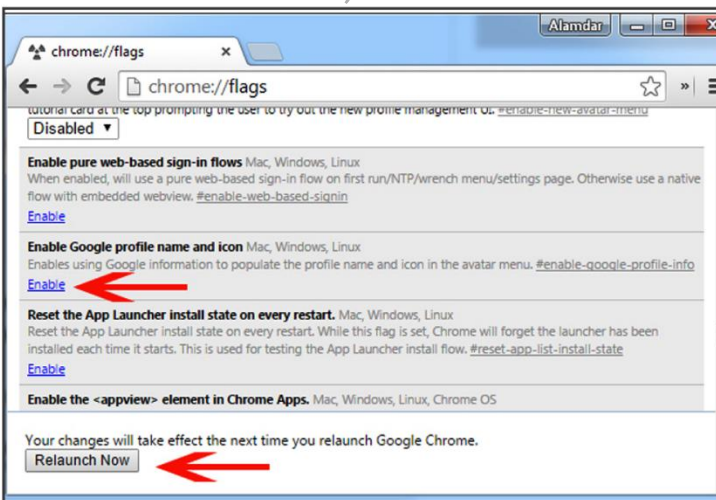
Alamdar

chrome://flags

chrome://flags

tutorial card at the top prompting the user to try out the new profile management UI. #enable-new-avatar-menu

Disabled ▾

Enable pure web-based sign-in flows Mac, Windows, Linux
When enabled, will use a pure web-based sign-in flow on first run/NTP/wrench menu/settings page. Otherwise use a native flow with embedded webview. #enable-web-based-signin
Enable

Enable Google profile name and icon Mac, Windows, Linux
Enables using Google information to populate the profile name and icon in the avatar menu. #enable-google-profile-info
Enable

Reset the App Launcher install state on every restart. Mac, Windows, Linux
Reset the App Launcher install state on every restart. While this flag is set, Chrome will forget the launcher has been installed each time it starts. This is used for testing the App Launcher install flow. #reset-app-list-install-state
Enable

Enable the <appview> element in Chrome Apps. Mac, Windows, Linux, Chrome OS

Your changes will take effect the next time you relaunch Google Chrome.
Relaunch Now